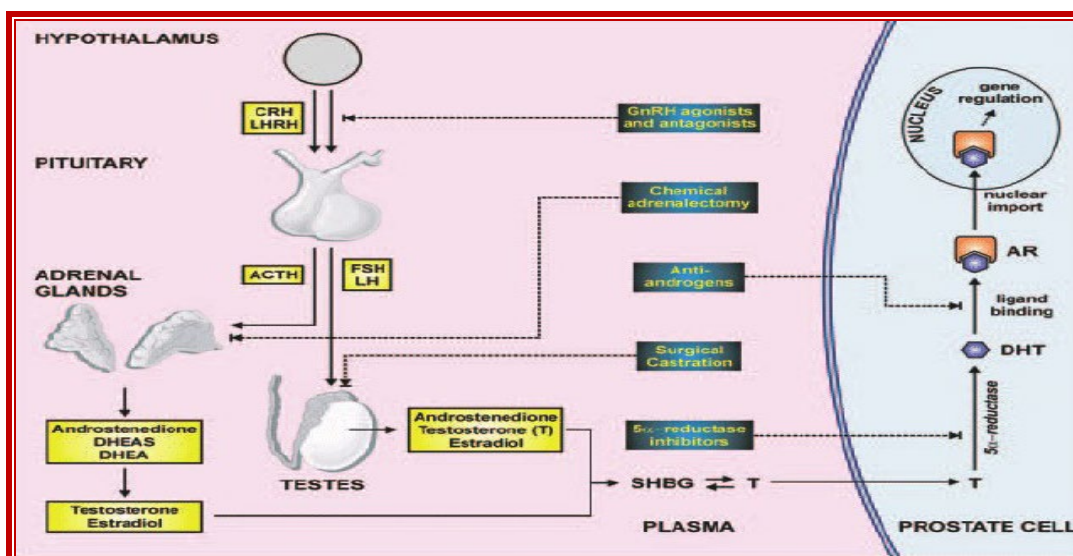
HYPOTHALAMUS

CRH
LHRH

GnRH agonists and antagonists

PITUITARY

Chemical adrenalectomy

NUCLEUS

gene regulation

nuclear import

AR

ADRENAL GLANDS

ACTH

FSH
LH

Anti-androgens

ligand binding

Surgical Castration

DHT

$5\alpha$-reductase

Androstenedione
DHEAS
DHEA

Androstenedione
Testosterone (T)
Estradiol

$5\alpha$-reductase inhibitors

TESTES

Testosterone
Estradiol

SHBG ⇄ T

T

PLASMA

PROSTATE CELL